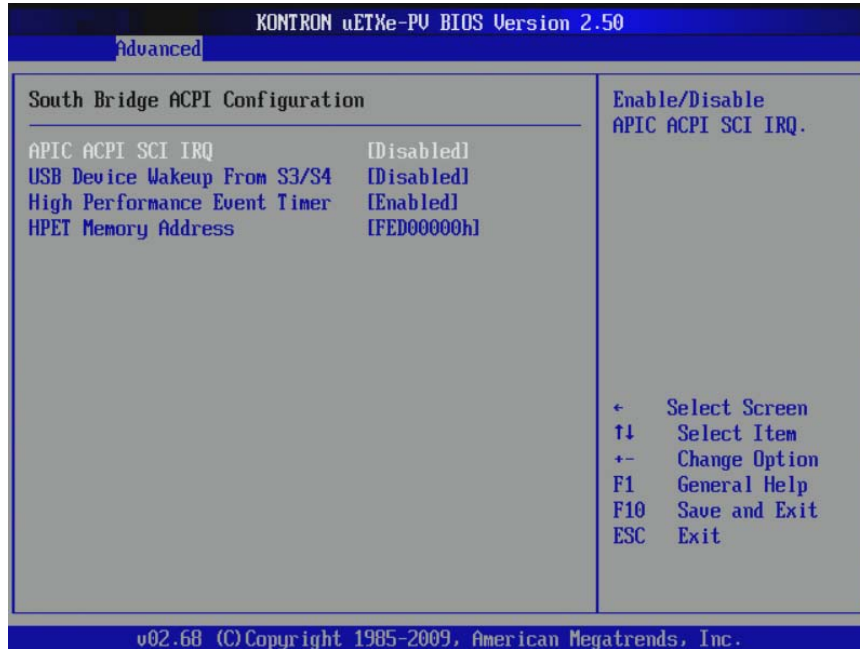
KONTRON uETXe-PV BIOS Version 2.50
Advanced

South Bridge ACPI Configuration

APIC ACPI SCI IRQ [Disabled]
USB Device Wakeup From S3/S4 [Disabled]
High Performance Event Timer [Enabled]
HPET Memory Address [FED00000h]

Enable/Disable APIC ACPI SCI IRQ.

← Select Screen
↑↓ Select Item
+- Change Option
F1 General Help
F10 Save and Exit
ESC Exit

v02.68 (C)Copyright 1985-2009, American Megatrends, Inc.